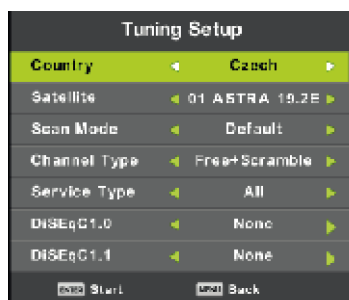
Tuning Setup

| | |
|---|---|
| Country | Czech |
| Satellite | 01 ASTRA 19.2E |
| Scan Mode | Default |
| Channel Type | Free+Scramble |
| Service Type | All |
| DiSEqC1.0 | None |
| DiSEqC1.1 | None |

ENTER Start MENU Back